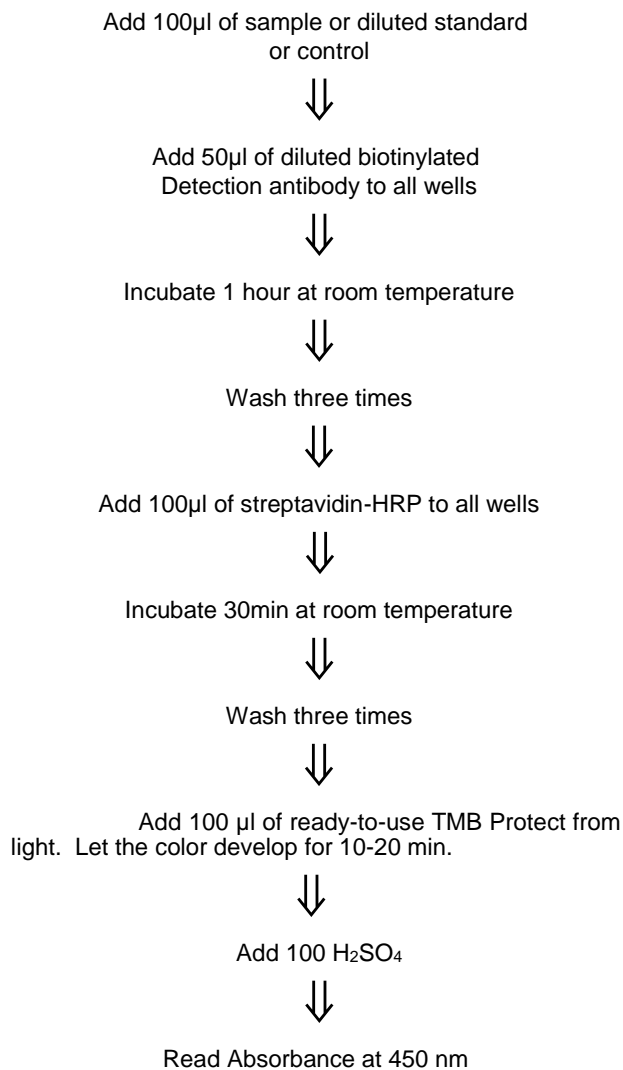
Add 100µl of sample or diluted standard or control

⇓

Add 50µl of diluted biotinylated Detection antibody to all wells

⇓

Incubate 1 hour at room temperature

⇓

Wash three times

⇓

Add 100µl of streptavidin-HRP to all wells

⇓

Incubate 30min at room temperature

⇓

Wash three times

⇓

Add 100 µl of ready-to-use TMB Protect from light. Let the color develop for 10-20 min.

⇓

Add 100 $H_2SO_4$

⇓

Read Absorbance at 450 nm